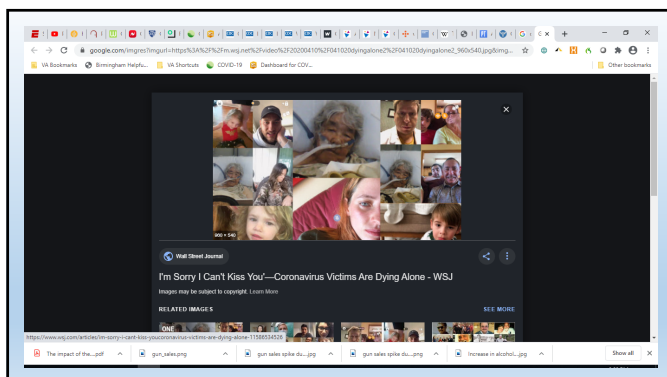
google.com/imgres?imgurl=https%3A%2F%2Fm.wsj.net%2Fvideo%2F20200410%2F041020dyingalone%2F041020dyingalone2_960x540.jpg&img...

VA Bookmarks Birmingham Helpfu... VA Shortcuts COVID-19 Dashboard for COV... Other bookmarks

960 × 540

Wall Street Journal

I'm Sorry I Can't Kiss You'—Coronavirus Victims Are Dying Alone - WSJ

Images may be subject to copyright. Learn More

RELATED IMAGES

SEE MORE

ONE

https://www.wsj.com/articles/im-sorry-i-cant-kiss-youcoronavirus-victims-are-dying-alone-11586534526

The impact of the....pdf

gun_sales.png

gun sales spike du....jpg

gun sales spike du....png

Increase in alcohol....jpg

Show all